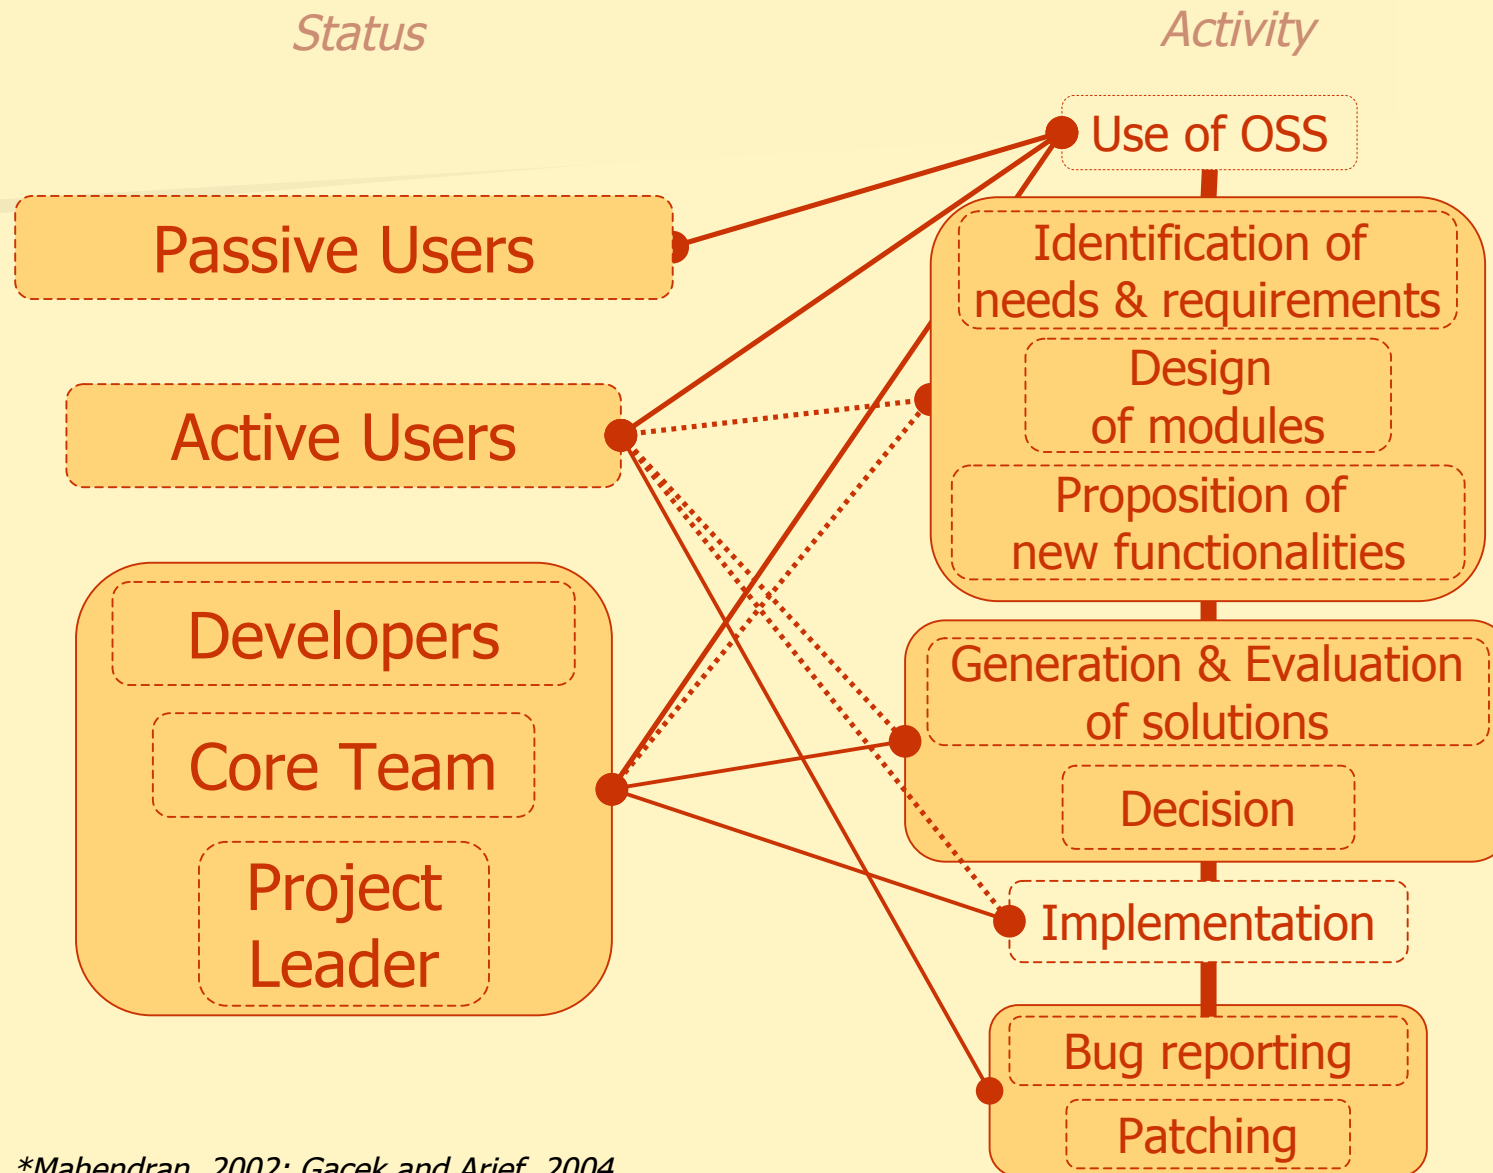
Status

Activity

Use of OSS

Passive Users

Identification of needs & requirements

Design of modules

Active Users

Proposition of new functionalities

Developers

Generation & Evaluation of solutions

Core Team

Decision

Project Leader

Implementation

Bug reporting

Patching

*Mahendran, 2002; Gacek and Arief, 2004